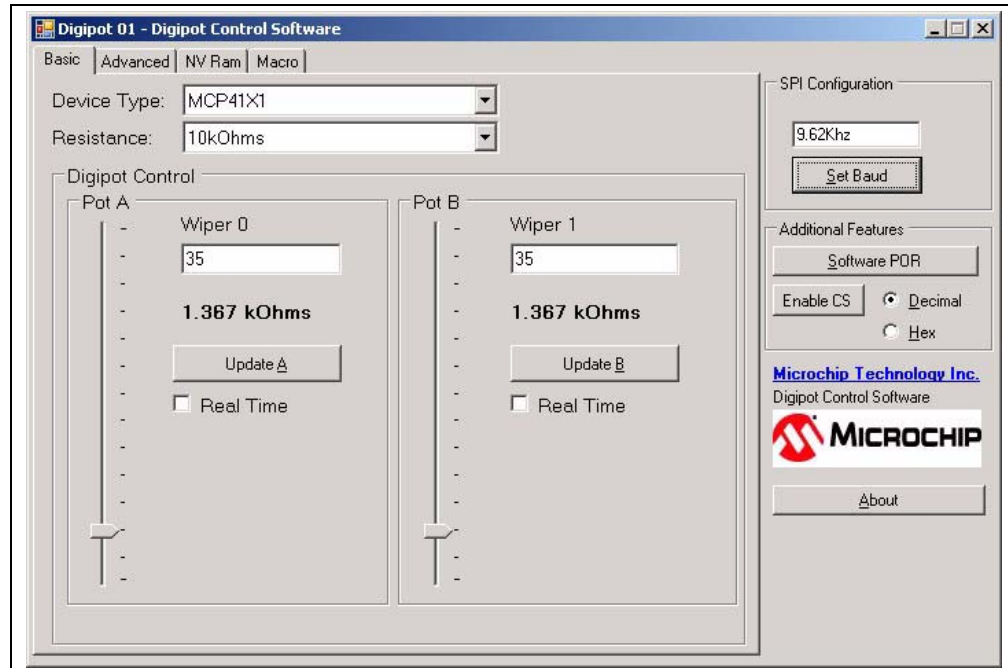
Digipot 01 - Digipot Control Software

Basic | Advanced | NV Ram | Macro

Device Type: MCP41X1

Resistance: 10kOhms

Digipot Control

Pot A

Wiper 0

35

1.367 kOhms

Update A

Real Time

Pot B

Wiper 1

35

1.367 kOhms

Update B

Real Time

SPI Configuration

9.62Khz

Set Baud

Additional Features

Software POR

Enable CS

Decimal

Hex

Microchip Technology Inc.

Digipot Control Software

MICROCHIP

About